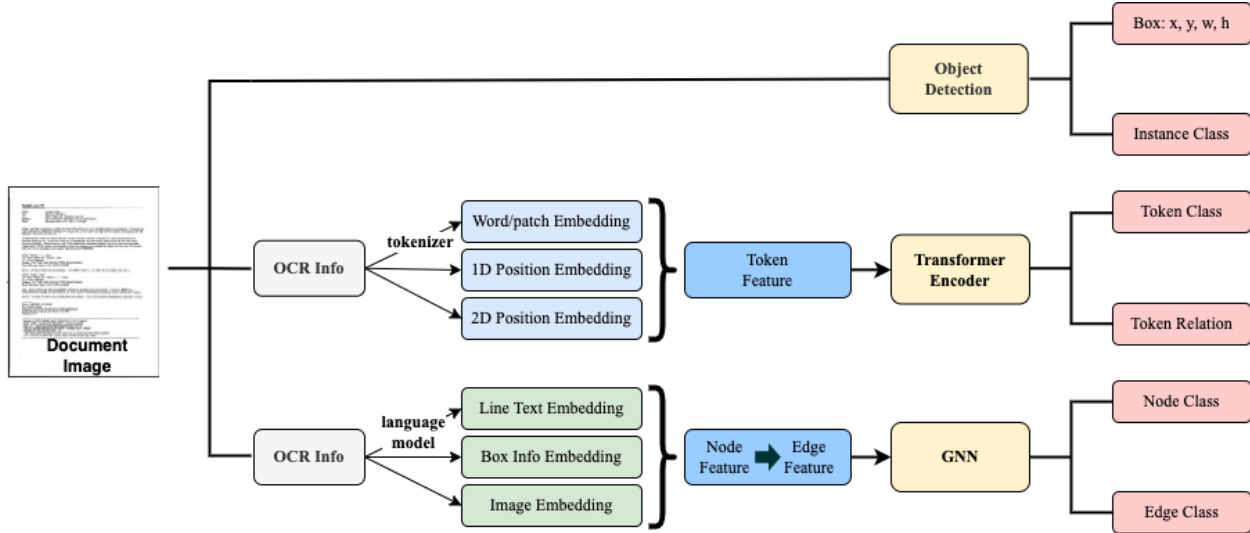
Document Image

Object Detection

Box: x, y, w, h

Instance Class

OCR Info

tokenizer

Word/patch Embedding

1D Position Embedding

2D Position Embedding

Token Feature

Transformer Encoder

Token Class

Token Relation

OCR Info

language model

Line Text Embedding

Box Info Embedding

Image Embedding

Node Feature

Edge Feature

GNN

Node Class

Edge Class